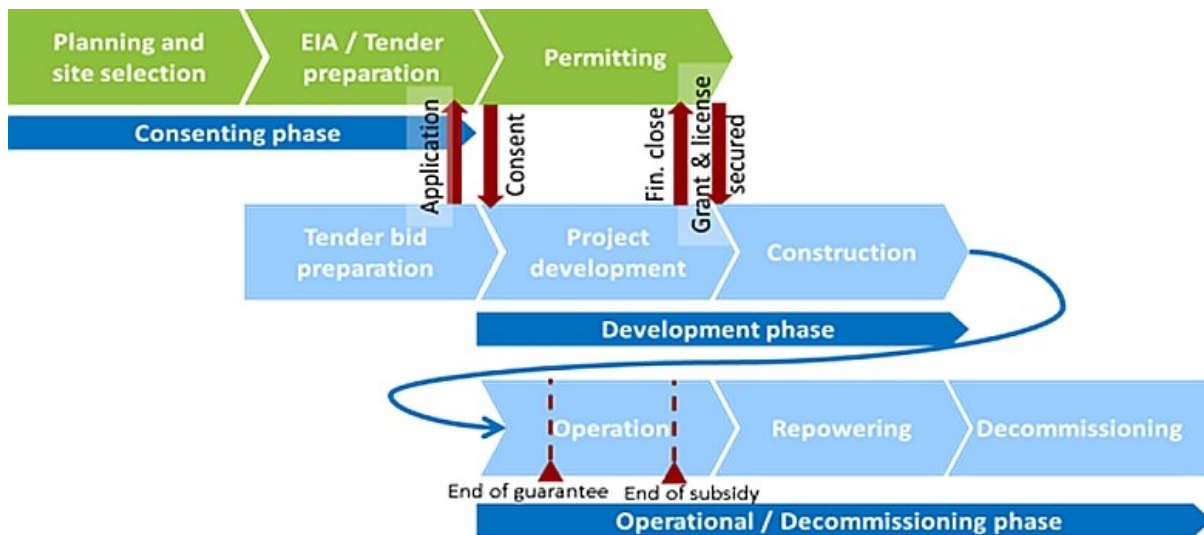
Planning and site selection

EIA / Tender preparation

Permitting

Consenting phase

Application

Consent

Fin. close

Grant & license secured

Tender bid preparation

Project development

Construction

Development phase

Operation

Repowering

Decommissioning

End of guarantee

End of subsidy

Operational / Decommissioning phase